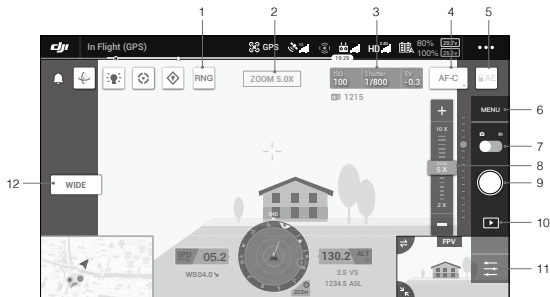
1 2 3 4 5

In Flight (GPS)

GPS

HD

80%
100%

20.2V
25.2V

19:29

RNG

ZOOM 5.0X

ISO 100

Shutter 1/800

EV -0.3

AF-C

AE

1215

MENU

6

7

8

9

10

11

12

WIDE

10 X

5 X

2 X

340

SPD 05.2

WS04.0

130.2 ALT

2.5 VS

1234.5 ASL

223m

FPV